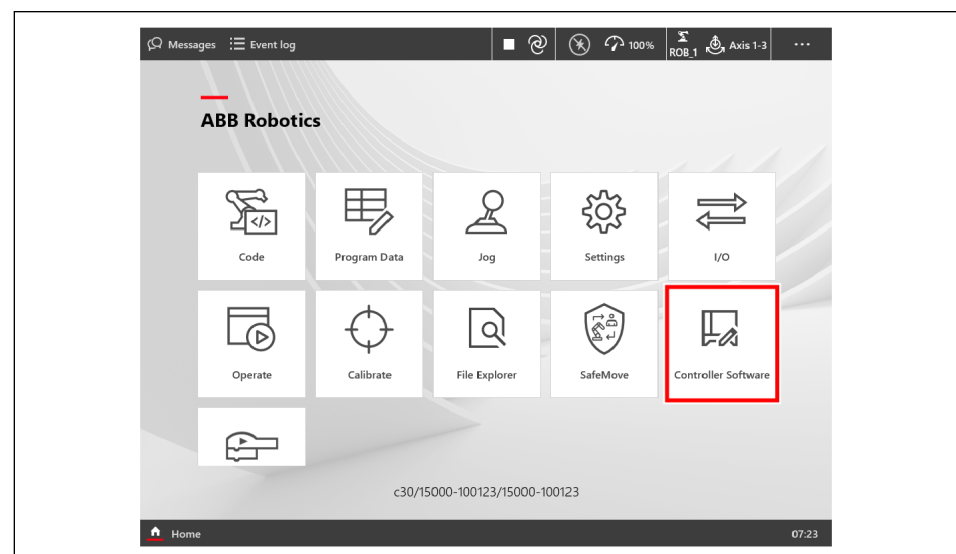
Messages Event log 100% ROB_1 Axis 1-3 ···

ABB Robotics

Code

Program Data

Jog

Settings

I/O

Operate

Calibrate

File Explorer

SafeMove

Controller Software

c30/15000-100123/15000-100123

Home

07:23